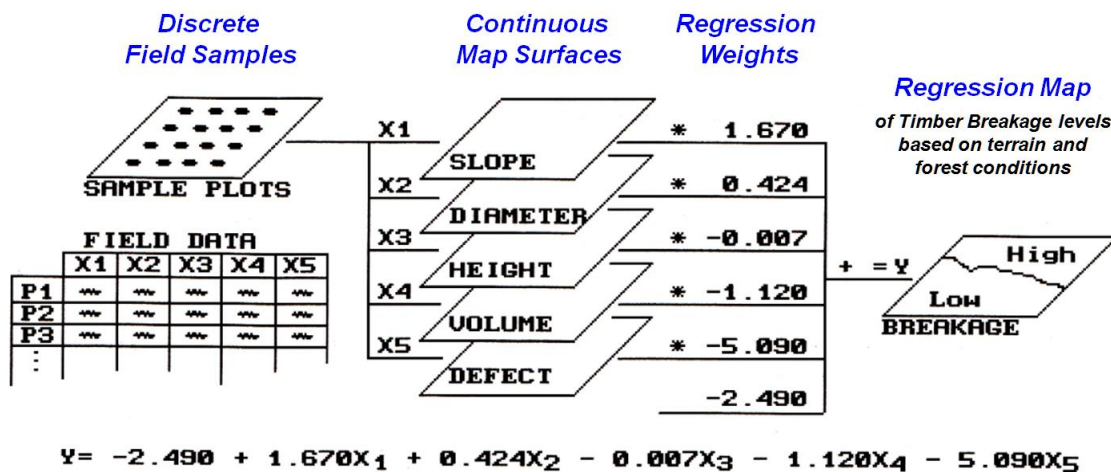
Discrete Field Samples

Continuous Map Surfaces

Regression Weights

Regression Map

of Timber Breakage levels based on terrain and forest conditions

SAMPLE PLOTS

FIELD DATA

| | X1 | X2 | X3 | X4 | X5 |
|---|---|---|---|---|---|
| P1 | ~ | ~ | ~ | ~ | ~ |
| P2 | ~ | ~ | ~ | ~ | ~ |
| P3 | ~ | ~ | ~ | ~ | ~ |
| ⋮ | | | | | |

X1 SLOPE * 1.670

X2 DIAMETER * 0.424

X3 HEIGHT * -0.007

X4 VOLUME * -1.120

X5 DEFECT * -5.090

-2.490

+ =Y

High

Low

BREAKAGE

$Y= -2.490 + 1.670X_1 + 0.424X_2 - 0.007X_3 - 1.120X_4 - 5.090X_5$